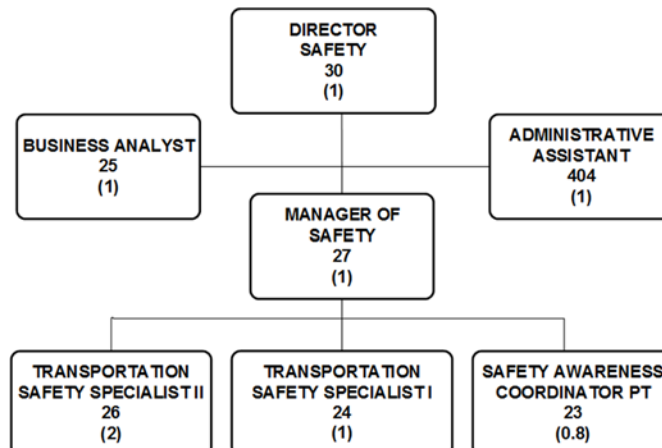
DIRECTOR SAFETY
30
(1)

BUSINESS ANALYST
25
(1)

ADMINISTRATIVE ASSISTANT
404
(1)

MANAGER OF SAFETY
27
(1)

TRANSPORTATION SAFETY SPECIALIST II
26
(2)

TRANSPORTATION SAFETY SPECIALIST I
24
(1)

SAFETY AWARENESS COORDINATOR PT
23
(0.8)